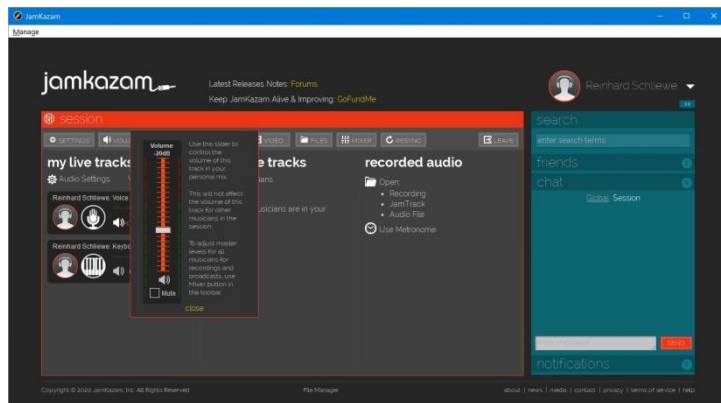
JamKazam

Manage

jamkazam

Latest Releases Notes: Forums

Keep JamKazam Alive & Improving: GoFundMe

Reinhard Schliewe

session

SETTINGS VOLU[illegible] VIDEO FILES MIXER RESYNC LEAVE

my live tracks

Audio Settings

Reinhard Schliewe: Voice

Reinhard Schliewe: Keybo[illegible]

Volume -20dB

Mute

Use this slider to control the volume of this track in your personal mix.

This will not affect the volume of this track for other musicians in the session.

To adjust master levels for all musicians for recordings and broadcasts, use Mixer button in the toolbar.

close

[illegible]e tracks

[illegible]ans

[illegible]usicians are in your

recorded audio

Open:

• Recording

• JamTrack

• Audio File

Use Metronome

search

enter search terms

friends

chat

Global Session

enter message

SEND

notifications

Copyright © 2020 JamKazam, Inc. All Rights Reserved.

File Manager

about | news | media | contact | privacy | terms of service | help